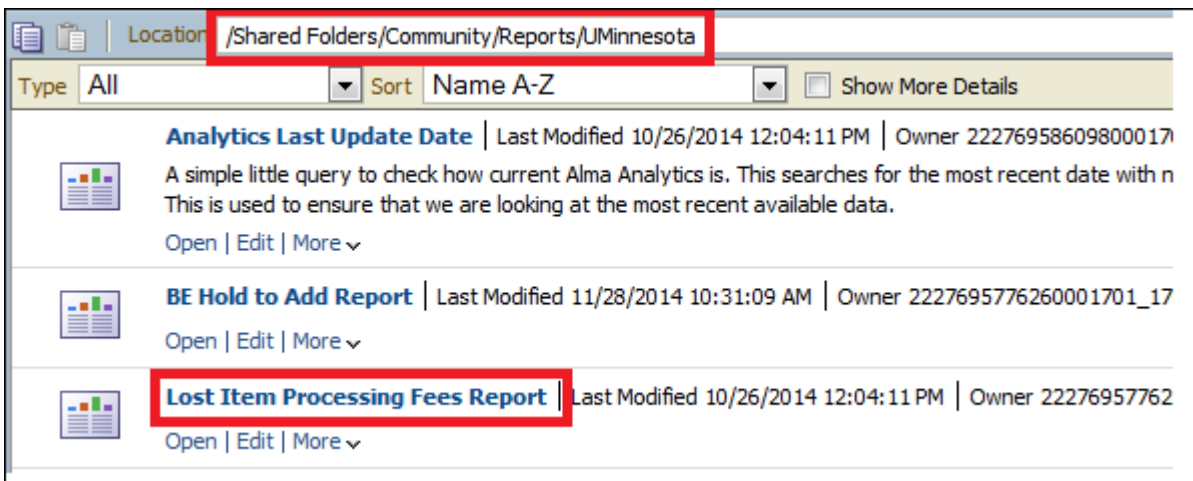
Location /Shared Folders/Community/Reports/UMinnesota

Type All Sort Name A-Z Show More Details

Analytics Last Update Date | Last Modified 10/26/2014 12:04:11 PM | Owner 22276958609800017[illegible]

A simple little query to check how current Alma Analytics is. This searches for the most recent date with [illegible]
This is used to ensure that we are looking at the most recent available data.

Open | Edit | More

BE Hold to Add Report | Last Modified 11/28/2014 10:31:09 AM | Owner 2227695776260001701_17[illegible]

Open | Edit | More

Lost Item Processing Fees Report | Last Modified 10/26/2014 12:04:11 PM | Owner 22276957762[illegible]

Open | Edit | More